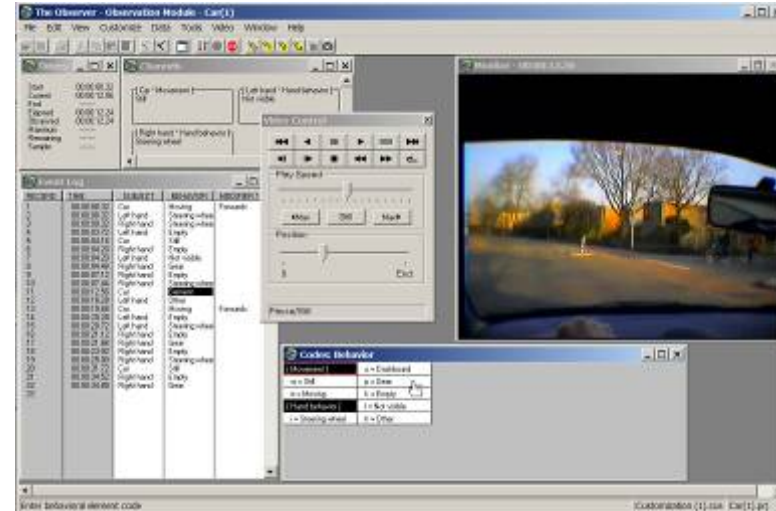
The Observer - Observation Module - Car(1)

File Edit View Customize Data Tools Video Window Help

Start
Current
Final
Elapsed
Observed
Maximum
Remaining
Sample

00:00:00.32
00:00:12.06
00:00:12.24
00:00:12.24

Channels

[ Car - Movement ]
Still

[ Left hand - Hand behavior ]
Not visible

[ Right hand - Hand behavior ]
Steering wheel

Event Log

| RECORD | TIME | SUBJECT | BEHAVIOR | MODIFIER |
|---|---|---|---|---|
| 1 | | Car | Moving | Forwards |
| 2 | | Left hand | Steering wheel | |
| 3 | | Right hand | Steering wheel | |
| 4 | | Left hand | Empty | |
| 5 | | Car | Still | |
| 6 | | Right hand | Empty | |
| 7 | | Left hand | Not visible | |
| 8 | | Right hand | Gear | |
| 9 | | Right hand | Empty | |
| 10 | | Right hand | Steering wheel | |
| 11 | | Car | Moving | |
| 12 | | Left hand | Other | |
| 13 | | Car | Moving | Forwards |
| 14 | | Left hand | Steering wheel | |
| 15 | | Right hand | Empty | |
| 16 | | Right hand | Gear | |
| 17 | | Right hand | Empty | |
| 18 | | Right hand | Steering wheel | |
| 19 | | Car | Still | |
| 20 | | Right hand | Empty | |
| 21 | | Right hand | Gear | |
| 22 | | | | |

Video Control

Play Speed
Max  Still  Step

Position
0  End

Pause/Still

Monitor - 00:00:12.24

Codes: Behavior

| [ Movement ] | d = Dashboard |
|---|---|
| m = Still | g = Gear |
| n = Moving | e = Empty |
| [ Hand behavior ] | n = Not visible |
| s = Steering wheel | o = Other |

Enter behavioral element code

Customization (1).cus  Car(1).prj